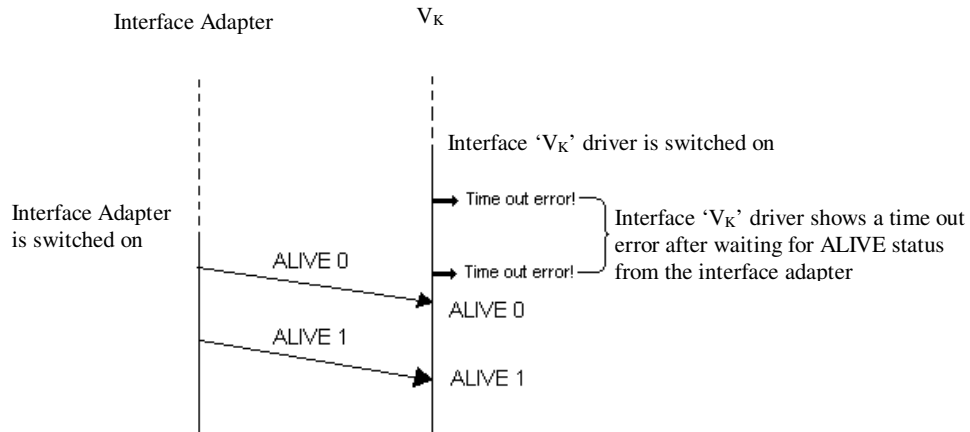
Interface Adapter

$V_K$

Interface '$V_K$' driver is switched on

Interface Adapter is switched on

Time out error!

Time out error!

Interface '$V_K$' driver shows a time out error after waiting for ALIVE status from the interface adapter

ALIVE 0

ALIVE 0

ALIVE 1

ALIVE 1